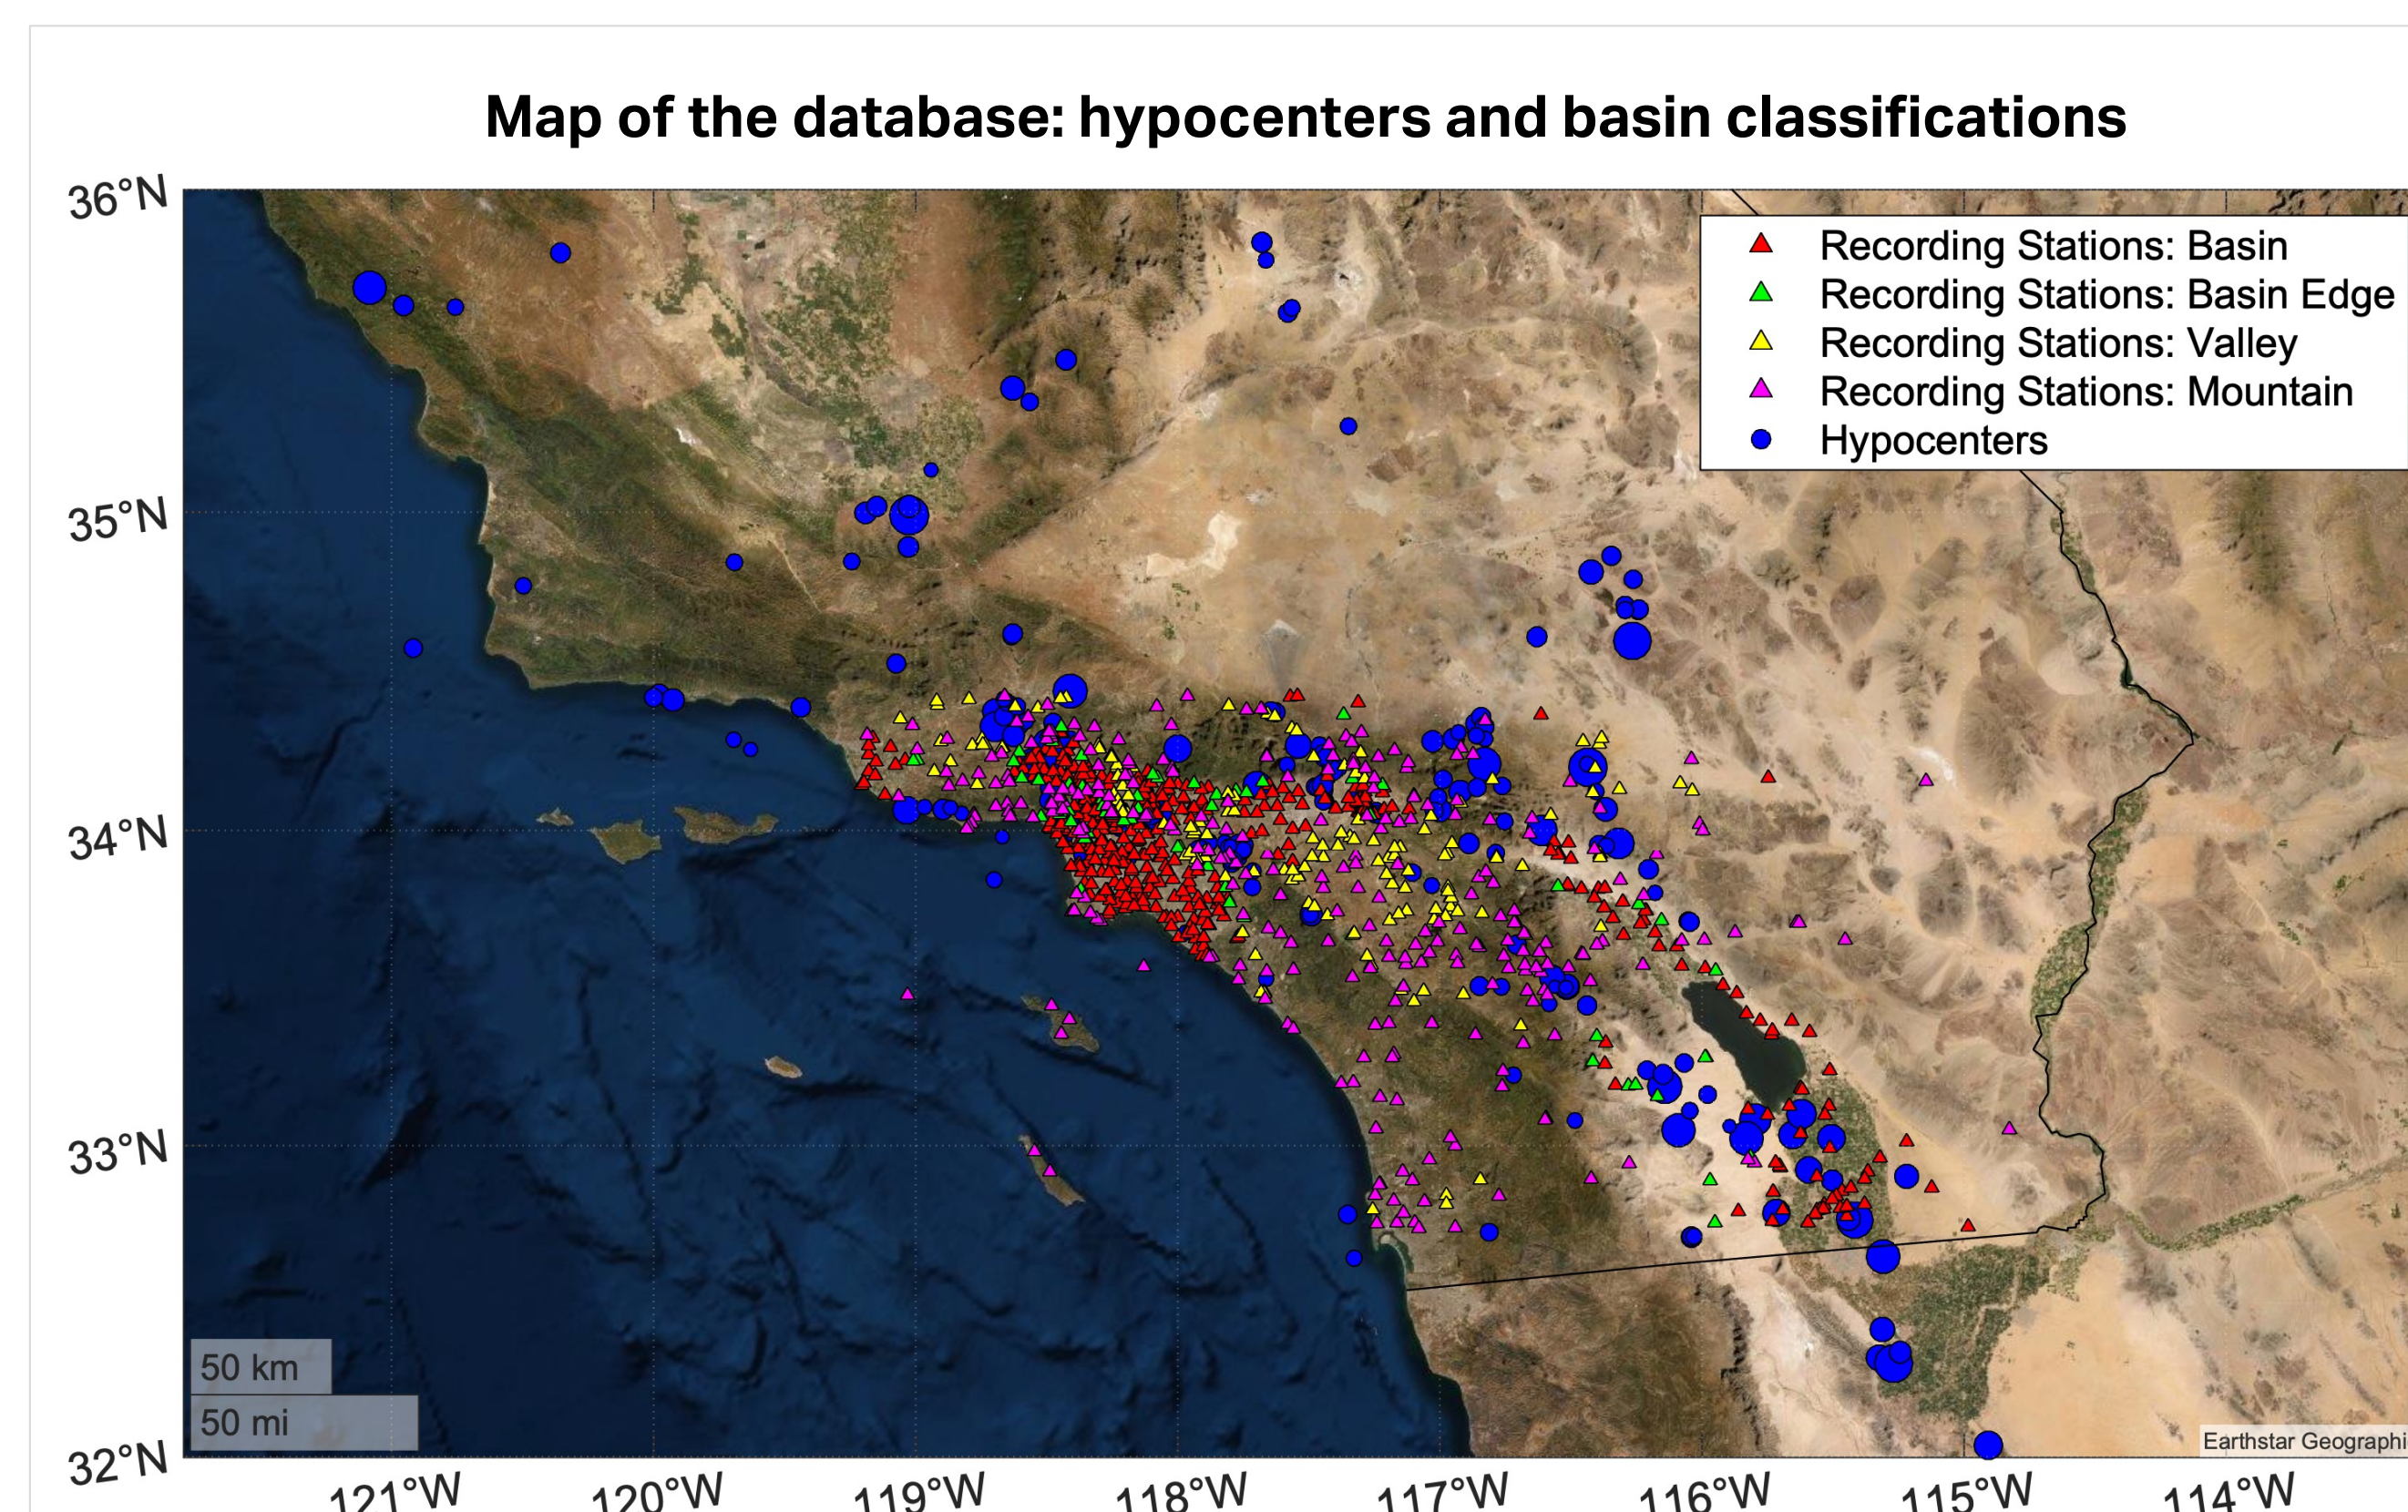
Map of the database: hypocenters and basin classifications

Recording Stations: Basin
Recording Stations: Basin Edge
Recording Stations: Valley
Recording Stations: Mountain
Hypocenters

36°N
35°N
34°N
33°N
32°N

121°W
120°W
119°W
118°W
117°W
116°W
115°W
114°W

50 km
50 mi

Earthstar Geographi